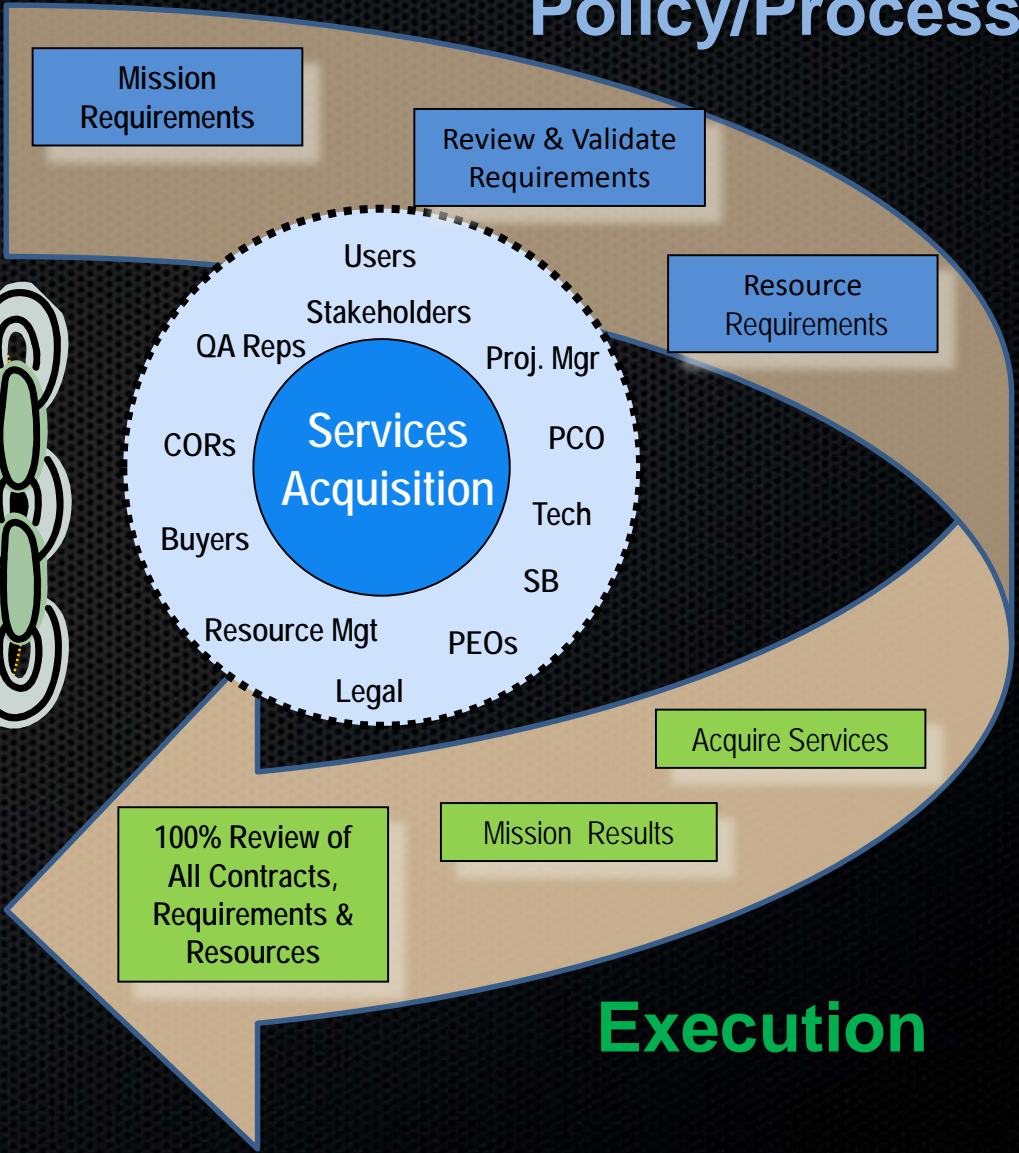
Policy/Process

Mission Requirements

Review & Validate Requirements

Resource Requirements

Users

Stakeholders

QA Reps

Proj. Mgr

CORs

Services Acquisition

PCO

Tech

Buyers

SB

Resource Mgt

PEOs

Legal

Acquire Services

Mission Results

100% Review of All Contracts, Requirements & Resources

Execution